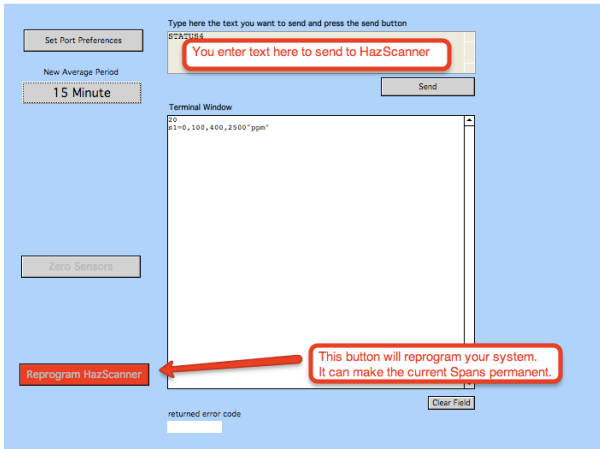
Set Port Preferences

New Average Period

15 Minute

Type here the text you want to send and press the send button

STATUS4

You enter text here to send to HazScanner

Send

Terminal Window

20
s1=0,100,400,2500"ppm"

Zero Sensors

Reprogram HazScanner

This button will reprogram your system. It can make the current Spans permanent.

Clear Field

returned error code